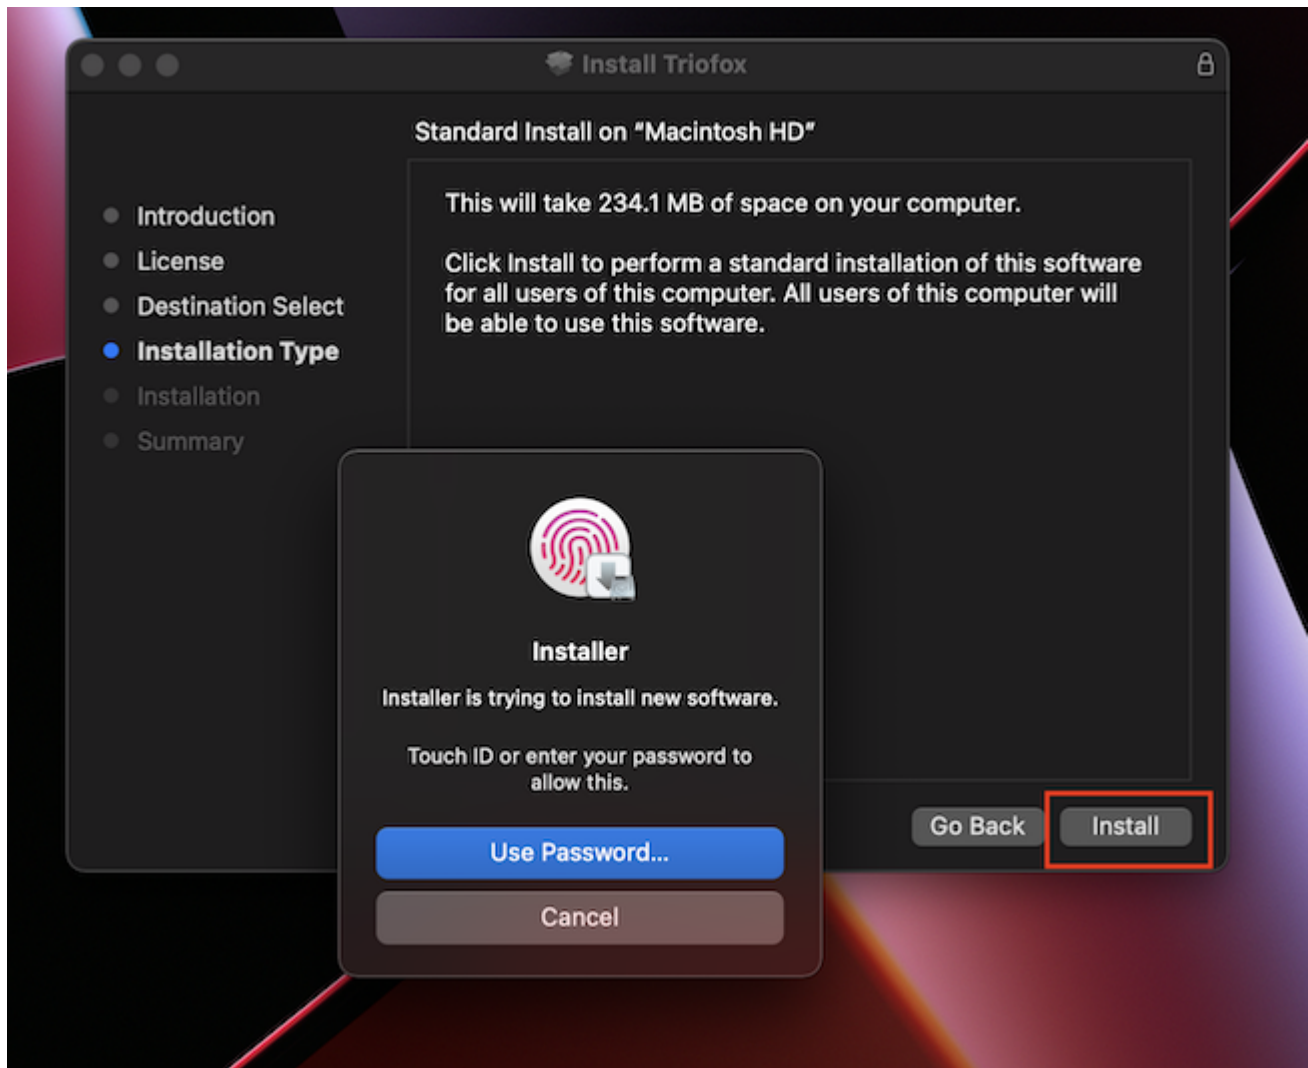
Install Triofox

Standard Install on "Macintosh HD"

Introduction
License
Destination Select
Installation Type
Installation
Summary

This will take 234.1 MB of space on your computer.

Click Install to perform a standard installation of this software for all users of this computer. All users of this computer will be able to use this software.

Installer

Installer is trying to install new software.

Touch ID or enter your password to allow this.

Use Password...

Cancel

Go Back

Install